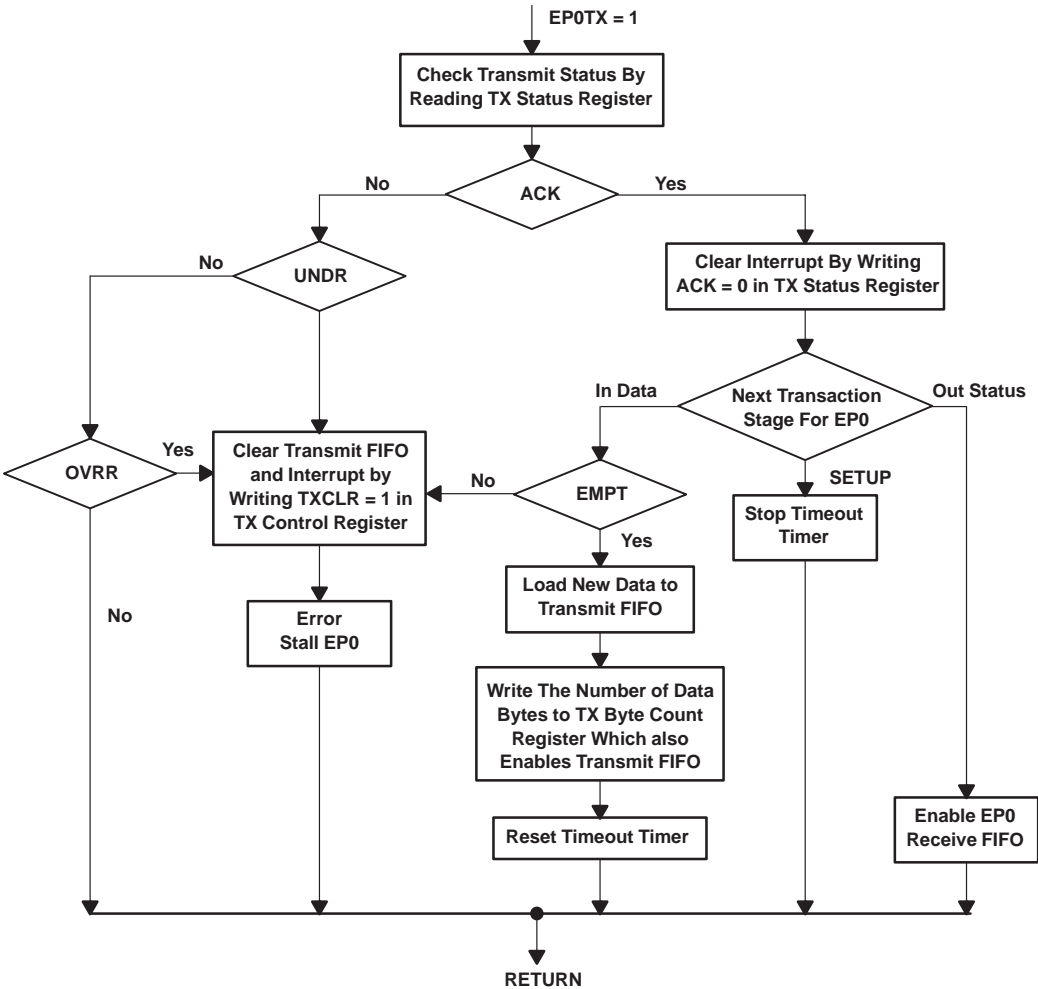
EP0TX = 1

Check Transmit Status By Reading TX Status Register

No

ACK

Yes

No

UNDR

Clear Interrupt By Writing ACK = 0 in TX Status Register

In Data

Next Transaction Stage For EP0

Out Status

OVRR

Yes

Clear Transmit FIFO and Interrupt by Writing TXCLR = 1 in TX Control Register

No

EMPT

SETUP

Stop Timeout Timer

Yes

No

Load New Data to Transmit FIFO

Error Stall EP0

Write The Number of Data Bytes to TX Byte Count Register Which also Enables Transmit FIFO

Reset Timeout Timer

Enable EP0 Receive FIFO

RETURN